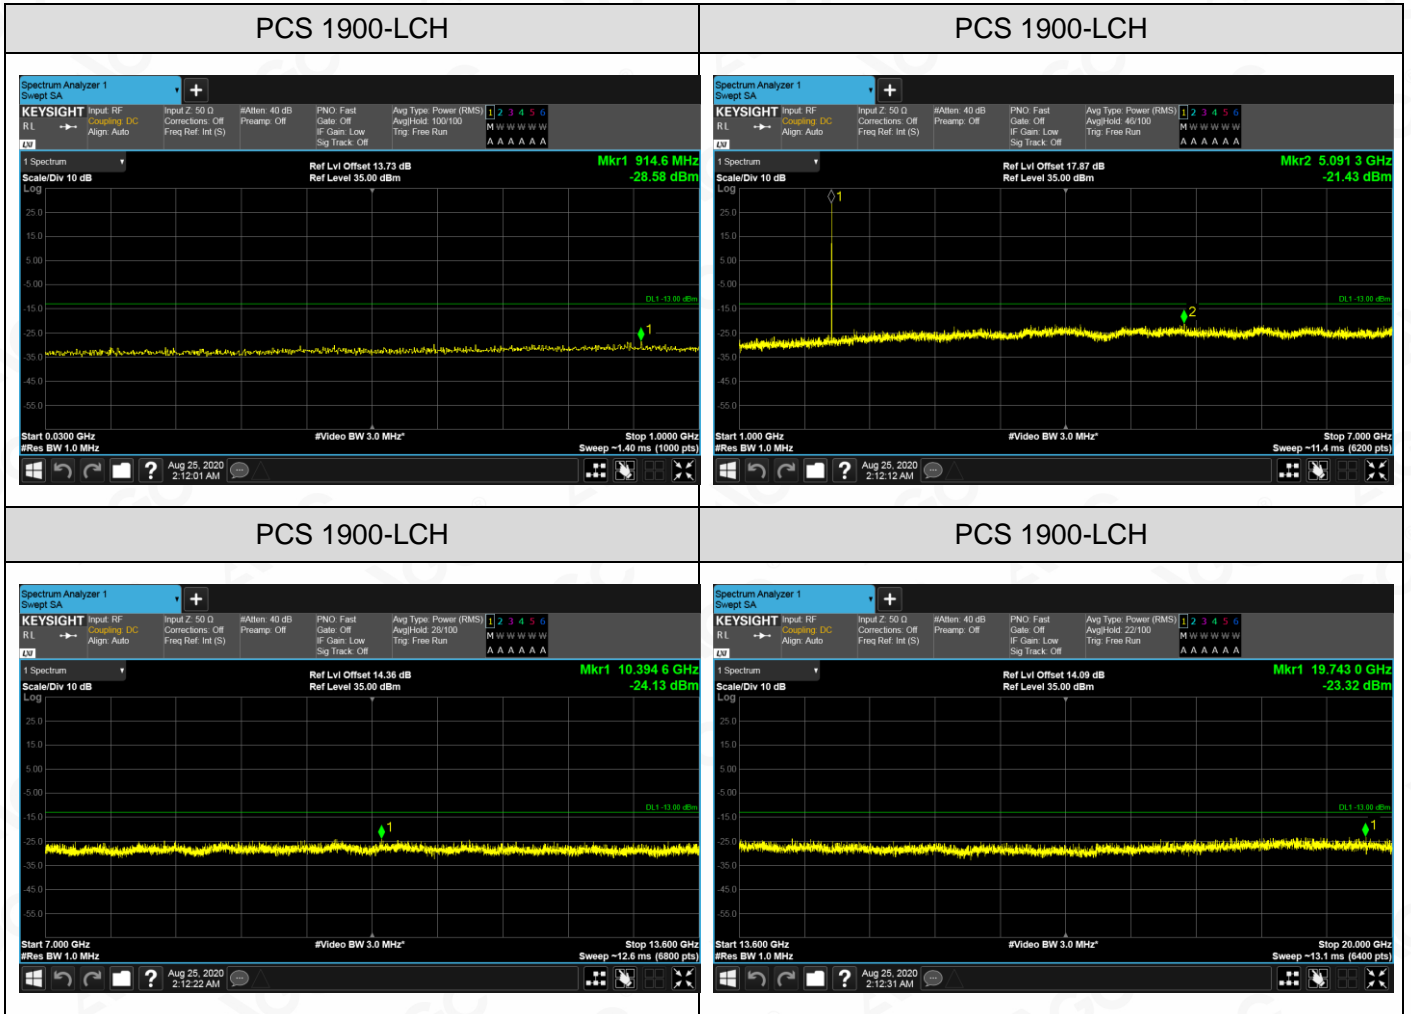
| PCS 1900-LCH | PCS 1900-LCH |
|---|---|

Spectrum Analyzer 1
Swept SA
KEYSIGHT Input: RF Coupling: DC Align: Auto
Input Z: 50 Ω Corrections: Off Freq Ref: Int (S)
#Atten: 40 dB Preamp: Off
PNO: Fast Gate: Off IF Gain: Low Sig Track: Off
Avg Type: Power (RMS) Avg|Hold: 100/100 Trig: Free Run
1 2 3 4 5 6
M W W W W W
A A A A A A
1 Spectrum
Scale/Div 10 dB
Log
Ref Lvl Offset 13.73 dB
Ref Level 35.00 dBm
Mkr1 914.6 MHz
-28.58 dBm
25.0
15.0
5.00
-5.00
-15.0
-25.0
-35.0
-45.0
-55.0
DL1 -13.00 dBm
1
Start 0.0300 GHz
#Res BW 1.0 MHz
#Video BW 3.0 MHz*
Stop 1.0000 GHz
Sweep ~1.40 ms (1000 pts)
Aug 25, 2020
2:12:01 AM

Spectrum Analyzer 1
Swept SA
KEYSIGHT Input: RF Coupling: DC Align: Auto
Input Z: 50 Ω Corrections: Off Freq Ref: Int (S)
#Atten: 40 dB Preamp: Off
PNO: Fast Gate: Off IF Gain: Low Sig Track: Off
Avg Type: Power (RMS) Avg|Hold: 46/100 Trig: Free Run
1 2 3 4 5 6
M W W W W W
A A A A A A
1 Spectrum
Scale/Div 10 dB
Log
Ref Lvl Offset 17.87 dB
Ref Level 35.00 dBm
Mkr2 5.091 3 GHz
-21.43 dBm
25.0
15.0
5.00
-5.00
-15.0
-25.0
-35.0
-45.0
-55.0
DL1 -13.00 dBm
1
2
Start 1.000 GHz
#Res BW 1.0 MHz
#Video BW 3.0 MHz*
Stop 7.000 GHz
Sweep ~11.4 ms (6200 pts)
Aug 25, 2020
2:12:12 AM

| PCS 1900-LCH | PCS 1900-LCH |
|---|---|

Spectrum Analyzer 1
Swept SA
KEYSIGHT Input: RF Coupling: DC Align: Auto
Input Z: 50 Ω Corrections: Off Freq Ref: Int (S)
#Atten: 40 dB Preamp: Off
PNO: Fast Gate: Off IF Gain: Low Sig Track: Off
Avg Type: Power (RMS) Avg|Hold: 28/100 Trig: Free Run
1 2 3 4 5 6
M W W W W W
A A A A A A
1 Spectrum
Scale/Div 10 dB
Log
Ref Lvl Offset 14.36 dB
Ref Level 35.00 dBm
Mkr1 10.394 6 GHz
-24.13 dBm
25.0
15.0
5.00
-5.00
-15.0
-25.0
-35.0
-45.0
-55.0
DL1 -13.00 dBm
1
Start 7.000 GHz
#Res BW 1.0 MHz
#Video BW 3.0 MHz*
Stop 13.600 GHz
Sweep ~12.6 ms (6800 pts)
Aug 25, 2020
2:12:22 AM

Spectrum Analyzer 1
Swept SA
KEYSIGHT Input: RF Coupling: DC Align: Auto
Input Z: 50 Ω Corrections: Off Freq Ref: Int (S)
#Atten: 40 dB Preamp: Off
PNO: Fast Gate: Off IF Gain: Low Sig Track: Off
Avg Type: Power (RMS) Avg|Hold: 22/100 Trig: Free Run
1 2 3 4 5 6
M W W W W W
A A A A A A
1 Spectrum
Scale/Div 10 dB
Log
Ref Lvl Offset 14.09 dB
Ref Level 35.00 dBm
Mkr1 19.743 0 GHz
-23.32 dBm
25.0
15.0
5.00
-5.00
-15.0
-25.0
-35.0
-45.0
-55.0
DL1 -13.00 dBm
1
Start 13.600 GHz
#Res BW 1.0 MHz
#Video BW 3.0 MHz*
Stop 20.000 GHz
Sweep ~13.1 ms (6400 pts)
Aug 25, 2020
2:12:31 AM